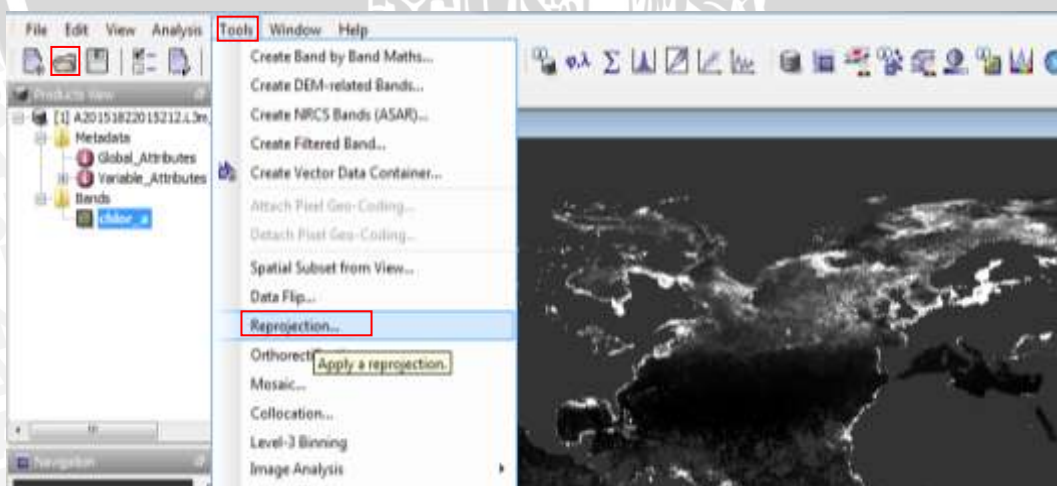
File Edit View Analysis Tools Window Help

Products View

[1] A20151822015212.L3m_
Metadata
Global_Attributes
Variable_Attributes
Bands
chlor_a

Navigation

Create Band by Band Maths...
Create DEM-related Bands...
Create NRCS Bands (ASAR)...
Create Filtered Band...
Create Vector Data Container...
Attach Pixel Geo-Coding...
Detach Pixel Geo-Coding...
Spatial Subset from View...
Data Flip...
Reprojection...
Orthorect
Apply a reprojection.
Mosaic...
Collocation...
Level-3 Binning
Image Analysis